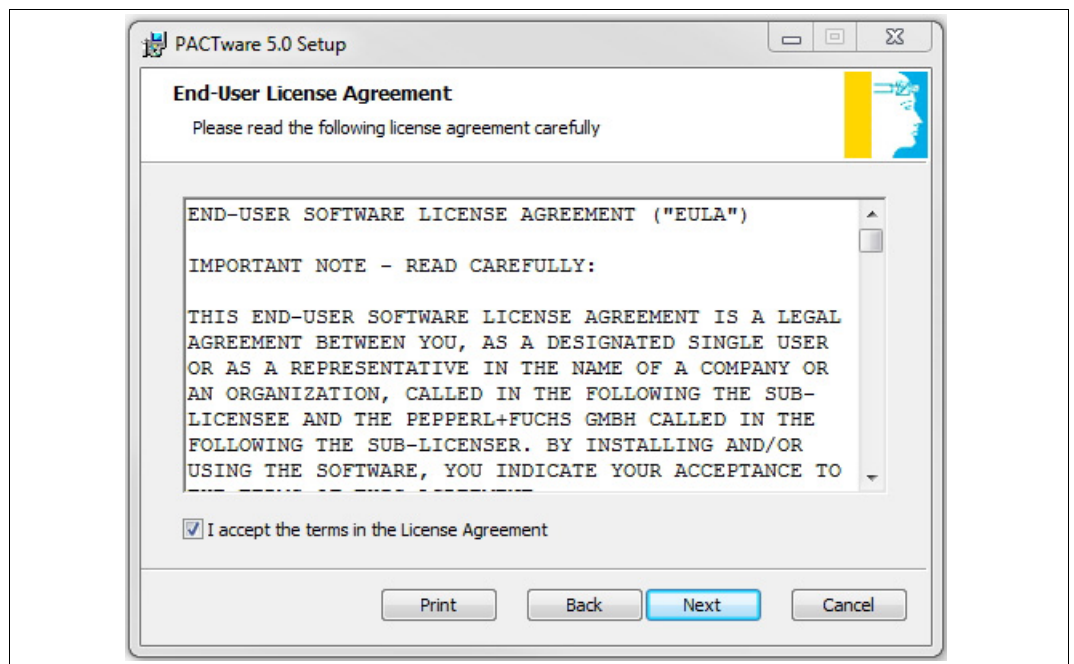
PACTware 5.0 Setup

End-User License Agreement

Please read the following license agreement carefully

END-USER SOFTWARE LICENSE AGREEMENT ("EULA")

IMPORTANT NOTE - READ CAREFULLY:

THIS END-USER SOFTWARE LICENSE AGREEMENT IS A LEGAL AGREEMENT BETWEEN YOU, AS A DESIGNATED SINGLE USER OR AS A REPRESENTATIVE IN THE NAME OF A COMPANY OR AN ORGANIZATION, CALLED IN THE FOLLOWING THE SUB-LICENSEE AND THE PEPPERL+FUCHS GMBH CALLED IN THE FOLLOWING THE SUB-LICENSER. BY INSTALLING AND/OR USING THE SOFTWARE, YOU INDICATE YOUR ACCEPTANCE TO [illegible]

I accept the terms in the License Agreement

Print Back Next Cancel